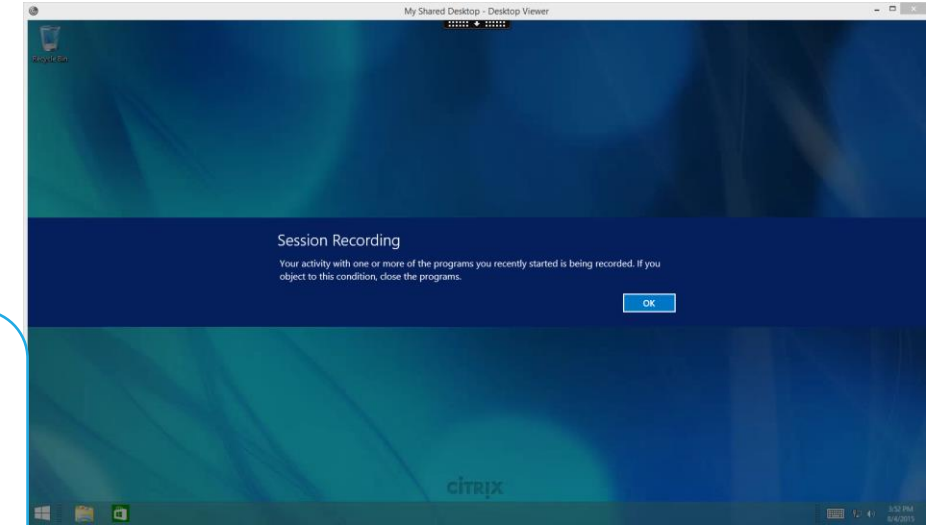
My Shared Desktop - Desktop Viewer

Recycle Bin

Session Recording

Your activity with one or more of the programs you recently started is being recorded. If you object to this condition, close the programs.

OK

CITRIX

3:52 PM
8/4/2015